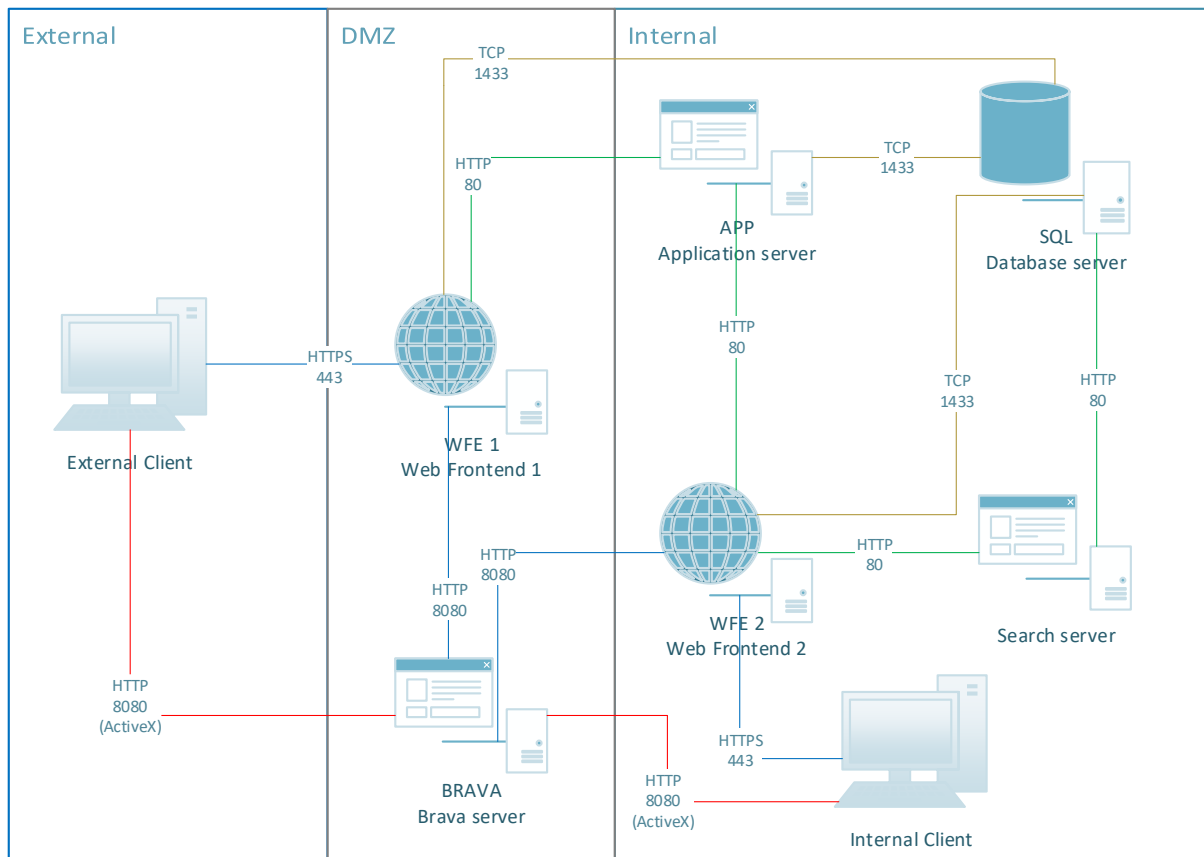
External

DMZ

Internal

TCP
1433

HTTP
80

TCP
1433

APP
Application server

SQL
Database server

HTTPS
443

HTTP
80

TCP
1433

HTTP
80

External Client

WFE 1
Web Frontend 1

HTTP
8080

HTTP
8080

HTTP
80

WFE 2
Web Frontend 2

Search server

HTTP
8080
(ActiveX)

HTTPS
443

BRAVA
Brava server

HTTP
8080
(ActiveX)

Internal Client